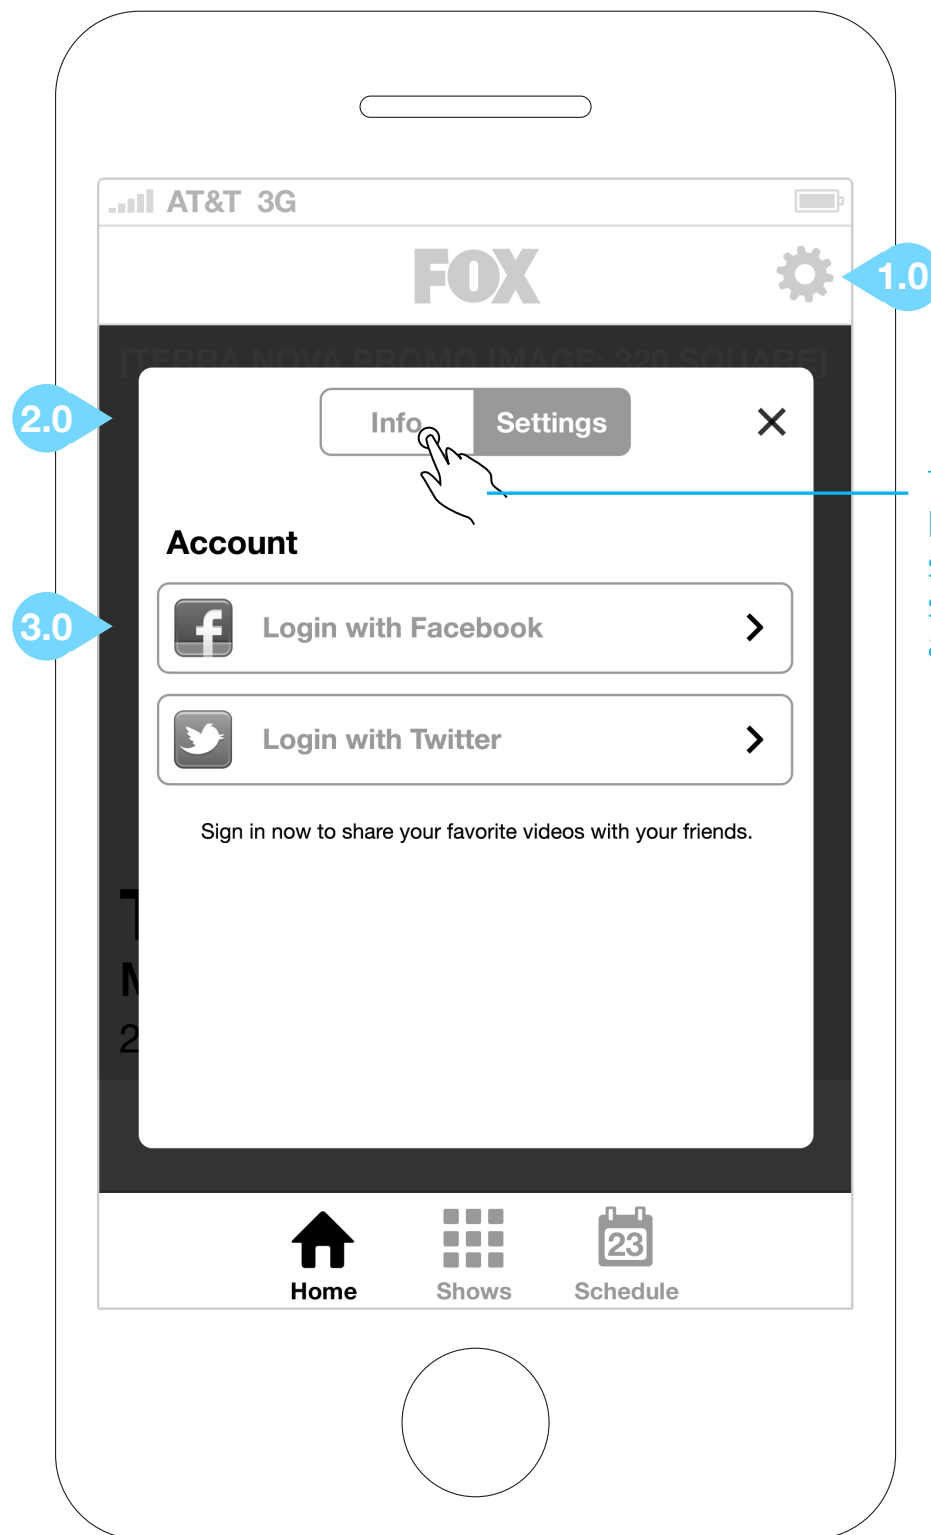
AT&T 3G

FOX

1.0

[TERRA NOVA PROMO IMAGE: 320 SQUARE]

2.0

Info Settings

×

Account

3.0

Login with Facebook

Login with Twitter

Sign in now to share your favorite videos with your friends.

T
M
2

Home Shows 23 Schedule